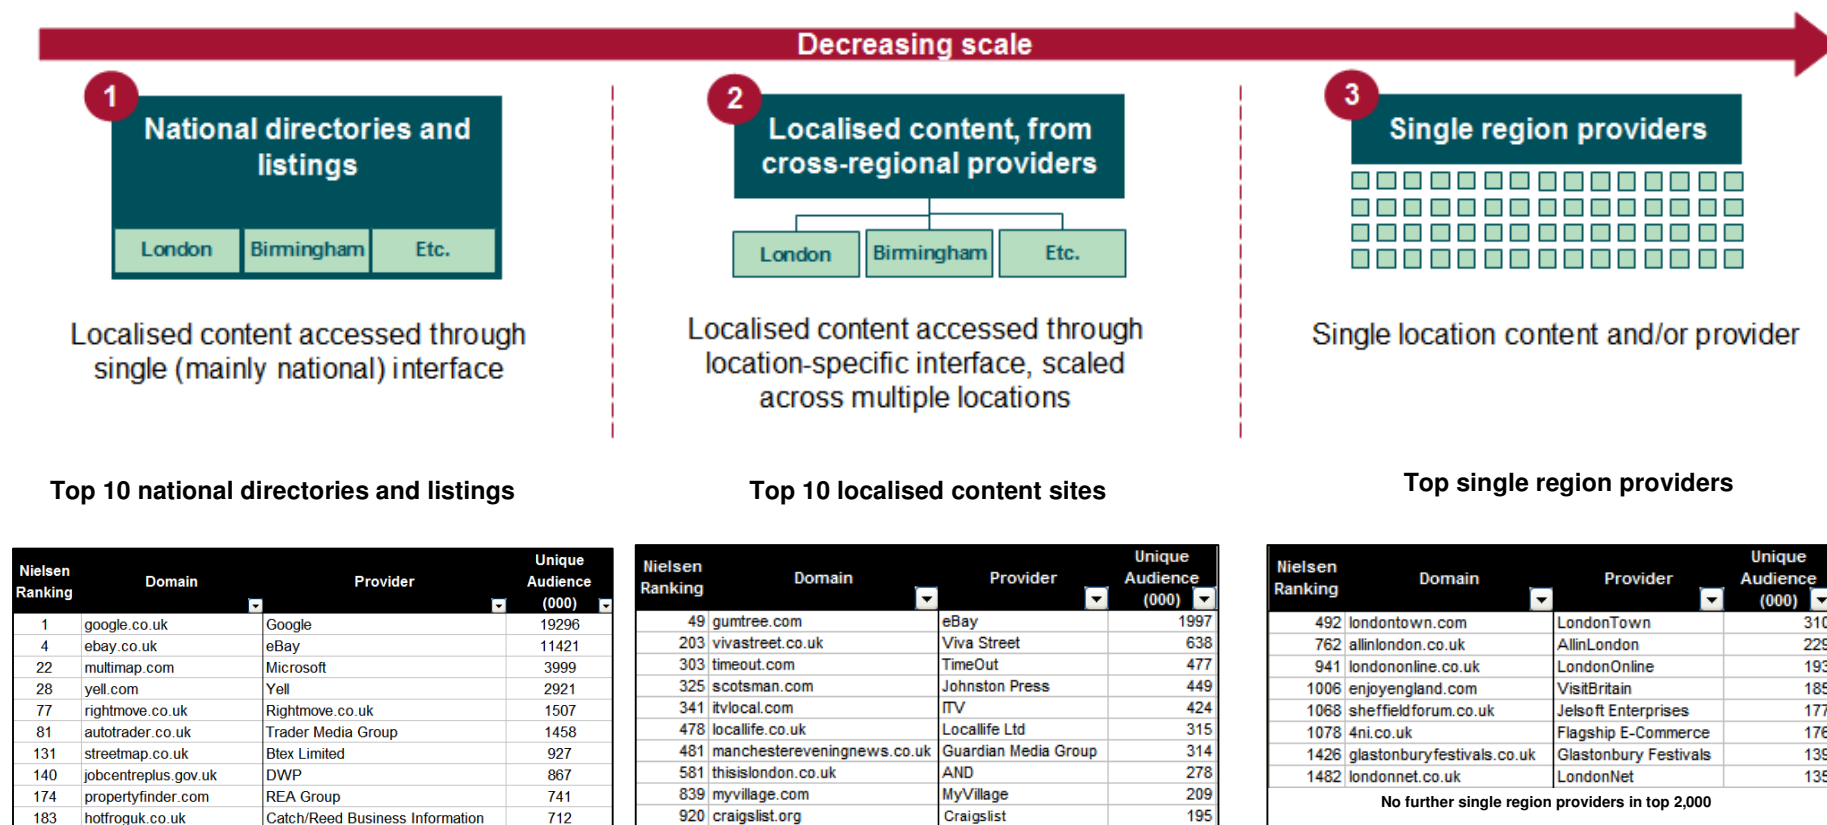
Decreasing scale

1 National directories and listings

London | Birmingham | Etc.

Localised content accessed through single (mainly national) interface

2 Localised content, from cross-regional providers

London | Birmingham | Etc.

Localised content accessed through location-specific interface, scaled across multiple locations

3 Single region providers

Single location content and/or provider

Top 10 national directories and listings

| Nielsen Ranking | Domain | Provider | Unique Audience (000) |
|---|---|---|---|
| 1 | google.co.uk | Google | 19296 |
| 4 | ebay.co.uk | eBay | 11421 |
| 22 | multimap.com | Microsoft | 3999 |
| 28 | yell.com | Yell | 2921 |
| 77 | rightmove.co.uk | Rightmove.co.uk | 1507 |
| 81 | autotrader.co.uk | Trader Media Group | 1458 |
| 131 | streetmap.co.uk | Btex Limited | 927 |
| 140 | jobcentreplus.gov.uk | DWP | 867 |
| 174 | propertyfinder.com | REA Group | 741 |
| 183 | hotfroguk.co.uk | Catch/Reed Business Information | 712 |

Top 10 localised content sites

| Nielsen Ranking | Domain | Provider | Unique Audience (000) |
|---|---|---|---|
| 49 | gumtree.com | eBay | 1997 |
| 203 | vivastreet.co.uk | Viva Street | 638 |
| 303 | timeout.com | TimeOut | 477 |
| 325 | scotsman.com | Johnston Press | 449 |
| 341 | itvlocal.com | ITV | 424 |
| 478 | locallife.co.uk | Locallife Ltd | 315 |
| 481 | manchestereveningnews.co.uk | Guardian Media Group | 314 |
| 581 | thisislondon.co.uk | AND | 278 |
| 839 | myvillage.com | MyVillage | 209 |
| 920 | craigslist.org | Craigslist | 195 |

Top single region providers

| Nielsen Ranking | Domain | Provider | Unique Audience (000) |
|---|---|---|---|
| 492 | londontown.com | LondonTown | 310 |
| 762 | allinlondon.co.uk | AllinLondon | 229 |
| 941 | londononline.co.uk | LondonOnline | 193 |
| 1006 | enjoyengland.com | VisitBritain | 185 |
| 1068 | sheffieldforum.co.uk | Jelsoft Enterprises | 177 |
| 1078 | 4ni.co.uk | Flagship E-Commerce | 176 |
| 1426 | glastonburyfestivals.co.uk | Glastonbury Festivals | 139 |
| 1482 | londonnet.co.uk | LondonNet | 135 |

No further single region providers in top 2,000